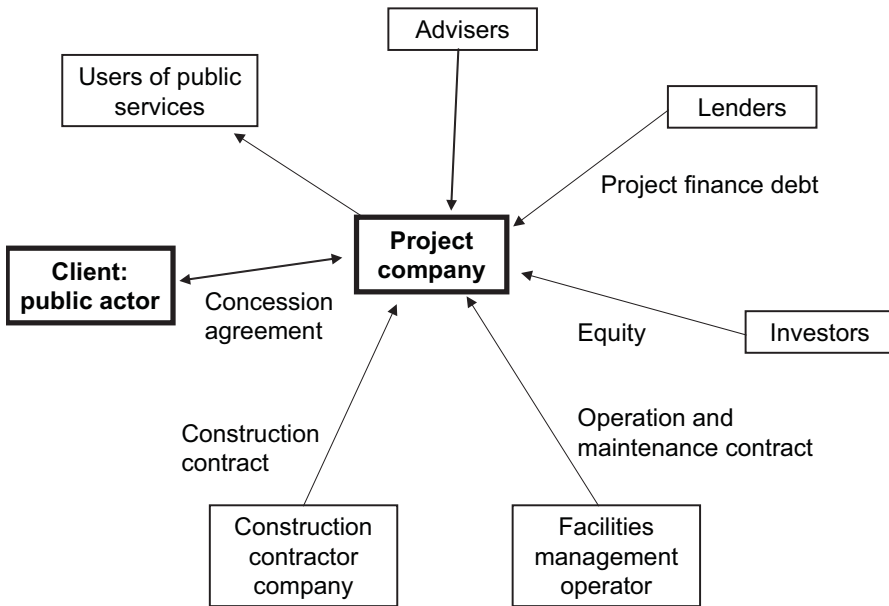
Advisers

Users of public services

Lenders

Project finance debt

Project company

Client: public actor

Concession agreement

Equity

Investors

Operation and maintenance contract

Construction contract

Construction contractor company

Facilities management operator